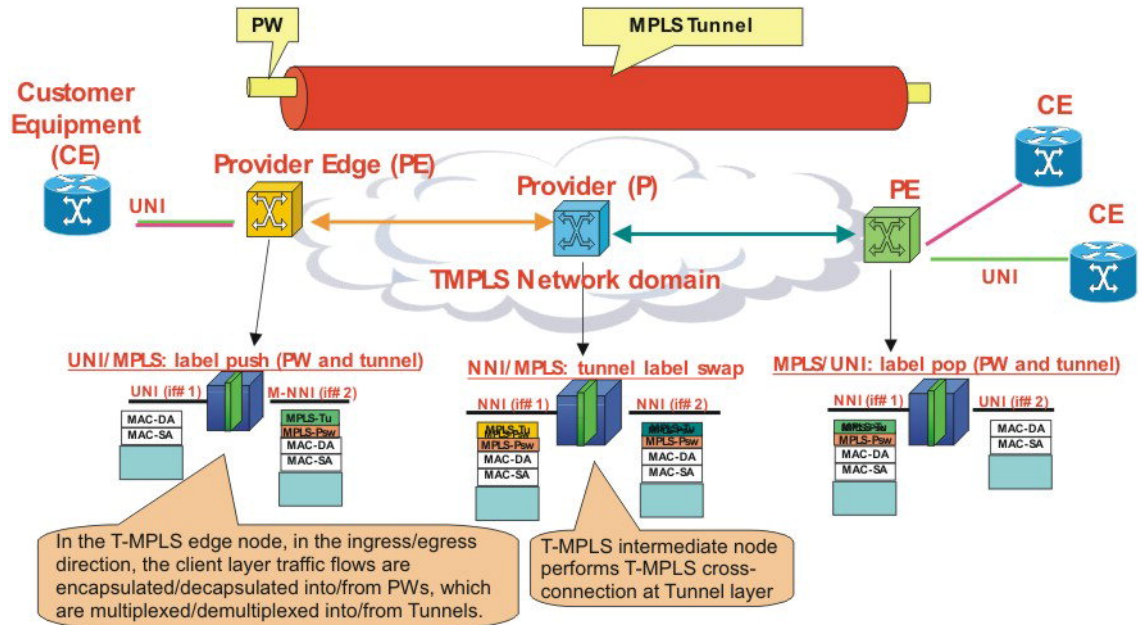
PW

MPLS Tunnel

Customer Equipment (CE)

Provider Edge (PE)

Provider (P)

PE

CE

CE

UNI

UNI

TMPLS Network domain

UNI/MPLS: label push (PW and tunnel)

UNI (if# 1)

M-NNI (if# 2)

MAC-DA
MAC-SA

MPLS-Tu
MPLS-Psw
MAC-DA
MAC-SA

NNI/MPLS: tunnel label swap

NNI (if# 1)

NNI (if# 2)

MPLS-Tu
MPLS-Psw
MAC-DA
MAC-SA

MPLS-Tu
MPLS-Psw
MAC-DA
MAC-SA

MPLS/UNI: label pop (PW and tunnel)

NNI (if# 1)

UNI (if# 2)

MPLS-Tu
MPLS-Psw
MAC-DA
MAC-SA

MAC-DA
MAC-SA

In the T-MPLS edge node, in the ingress/egress direction, the client layer traffic flows are encapsulated/decapsulated into/from PWs, which are multiplexed/demultiplexed into/from Tunnels.

T-MPLS intermediate node performs T-MPLS cross-connection at Tunnel layer